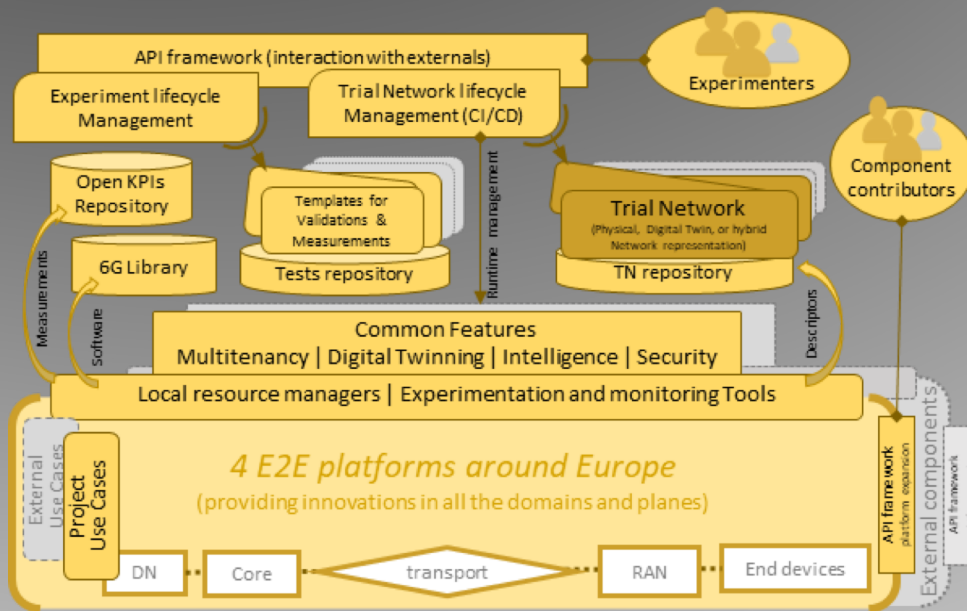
API framework (interaction with externals)

Experimenters

Experiment lifecycle Management

Trial Network lifecycle Management (CI/CD)

Component contributors

Open KPIs Repository

Templates for Validations & Measurements

Tests repository

Runtime management

Trial Network
(Physical, Digital Twin, or hybrid Network representation)

TN repository

6G Library

Measurements

Software

Descriptors

Common Features
Multitenancy | Digital Twinning | Intelligence | Security

Local resource managers | Experimentation and monitoring Tools

External Use Cases

Project Use Cases

4 E2E platforms around Europe
(providing innovations in all the domains and planes)

API framework
platform expansion

External components

API framework

DN

Core

transport

RAN

End devices